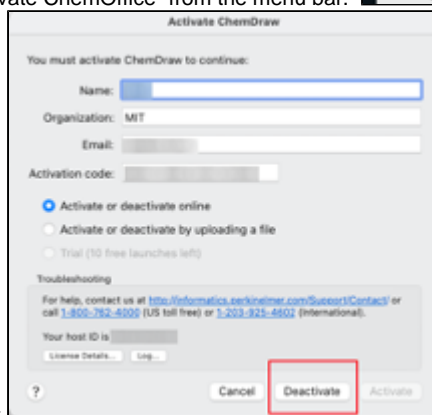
vate ChemOffice" from the menu bar.

Activate ChemDraw

You must activate ChemDraw to continue:

Name: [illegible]

Organization: MIT

Email: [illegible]

Activation code: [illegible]

Activate or deactivate online

Activate or deactivate by uploading a file

Trial (10 free launches left)

Troubleshooting

For help, contact us at http://informatics.perkinelmer.com/Support/Contact/ or call 1-800-762-4000 (US toll free) or 1-203-925-4602 (International).

Your host ID is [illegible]

License Details... Log...

?

Cancel

Deactivate

Activate